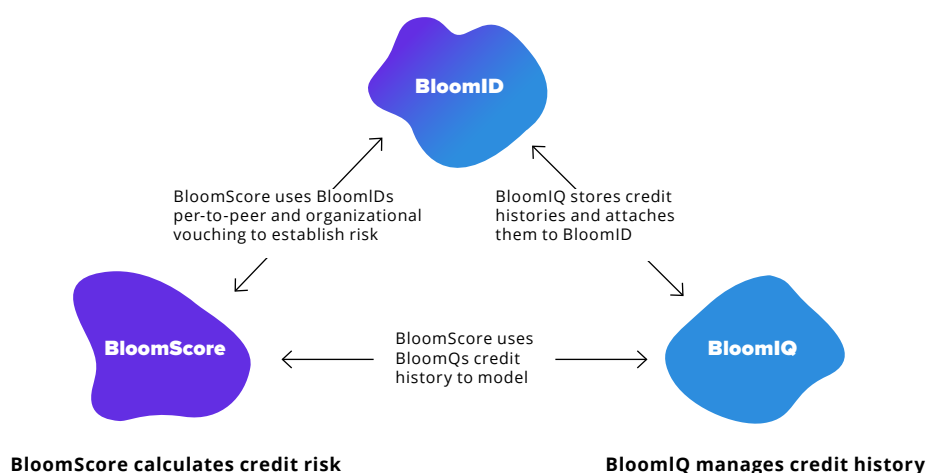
BloomID

BloomScore uses BloomIDs per-to-peer and organizational vouching to establish risk

BloomIQ stores credit histories and attaches them to BloomID

BloomScore

BloomScore uses BloomQs credit history to model

BloomIQ

BloomScore calculates credit risk

BloomIQ manages credit history